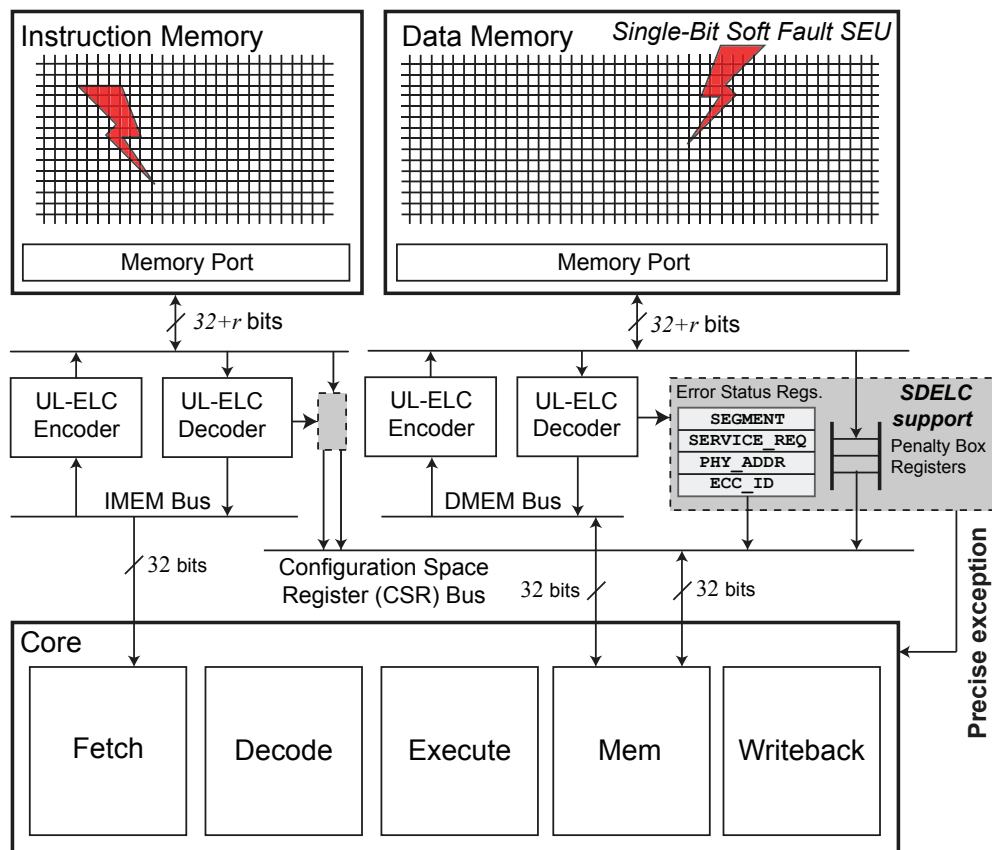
Instruction Memory

Memory Port

Data Memory

Single-Bit Soft Fault SEU

Memory Port

$32+r$ bits

$32+r$ bits

UL-ELC Encoder

UL-ELC Decoder

UL-ELC Encoder

UL-ELC Decoder

Error Status Regs.

SEGMENT

SERVICE_REQ

PHY_ADDR

ECC_ID

SDELC support

Penalty Box Registers

IMEM Bus

DMEM Bus

32 bits

Configuration Space Register (CSR) Bus

32 bits

32 bits

Precise exception

Core

Fetch

Decode

Execute

Mem

Writeback